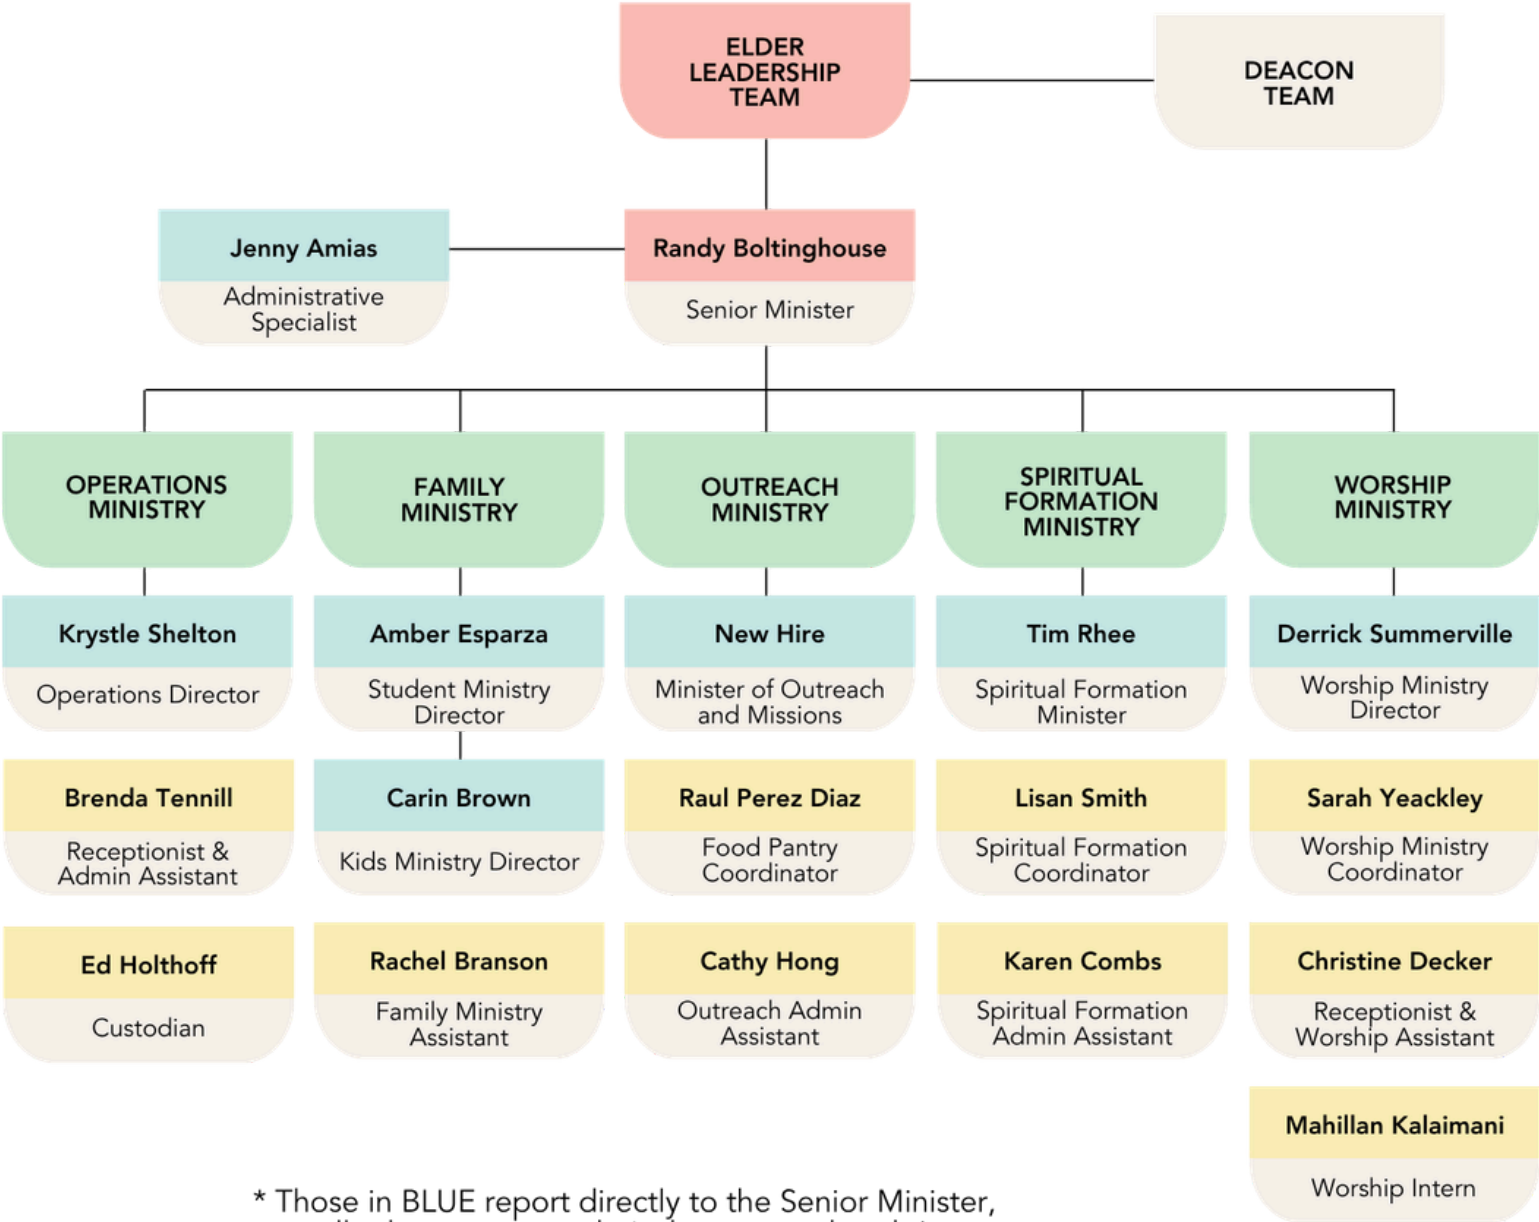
ELDER LEADERSHIP TEAM

DEACON TEAM

Jenny Amias
Administrative Specialist

Randy Boltinghouse
Senior Minister

OPERATIONS MINISTRY

FAMILY MINISTRY

OUTREACH MINISTRY

SPIRITUAL FORMATION MINISTRY

WORSHIP MINISTRY

Krystle Shelton
Operations Director

Brenda Tennill
Receptionist & Admin Assistant

Ed Holthoff
Custodian

Amber Esparza
Student Ministry Director

Carin Brown
Kids Ministry Director

Rachel Branson
Family Ministry Assistant

New Hire
Minister of Outreach and Missions

Raul Perez Diaz
Food Pantry Coordinator

Cathy Hong
Outreach Admin Assistant

Tim Rhee
Spiritual Formation Minister

Lisan Smith
Spiritual Formation Coordinator

Karen Combs
Spiritual Formation Admin Assistant

Derrick Summerville
Worship Ministry Director

Sarah Yeackley
Worship Ministry Coordinator

Christine Decker
Receptionist & Worship Assistant

Mahillan Kalaimani
Worship Intern

* Those in BLUE report directly to the Senior Minister, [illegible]